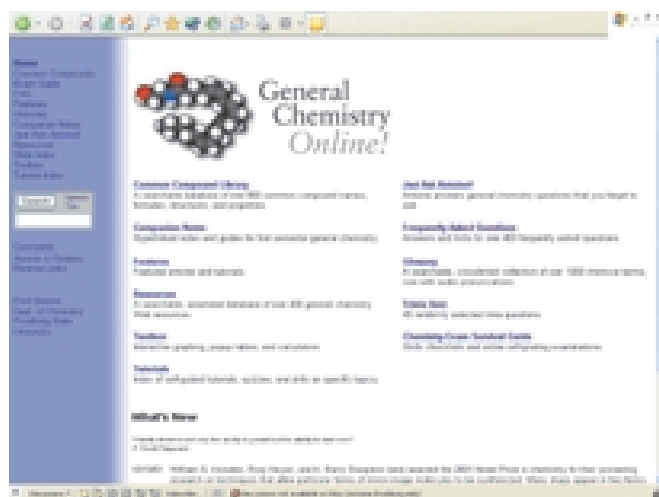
General Chemistry Online!

Home

Common Compound Library

Companion Notes

Features

Resources

Toolbox

Tutorials

Ask the Chemist

Frequently Asked Questions

Glossary

Trivia Quiz

Chemistry Exam Survival Guide

What's New

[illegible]